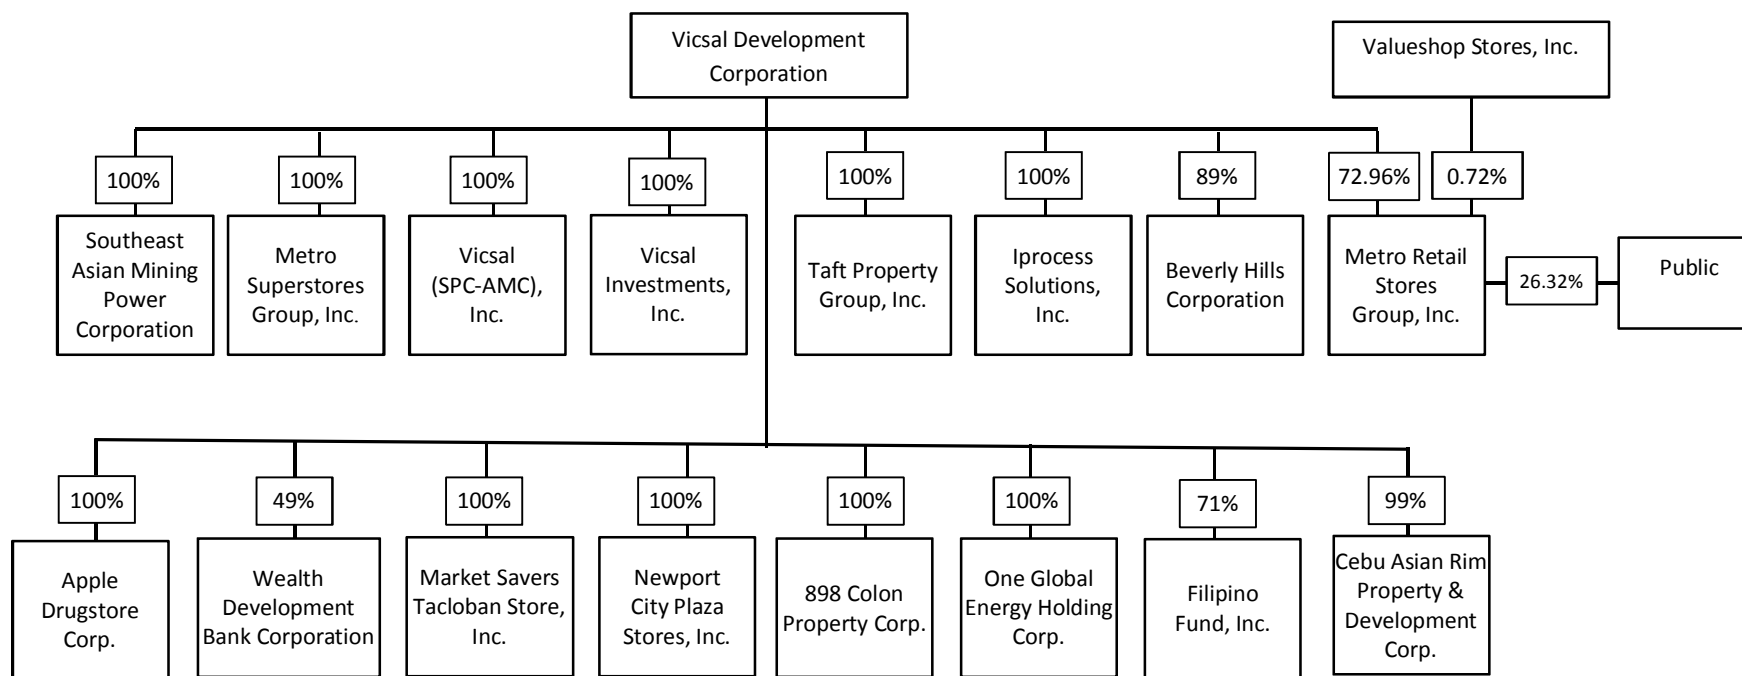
Vicsal Development Corporation

Valueshop Stores, Inc.

100%
Southeast Asian Mining Power Corporation

100%
Metro Superstores Group, Inc.

100%
Vicsal (SPC-AMC), Inc.

100%
Vicsal Investments, Inc.

100%
Taft Property Group, Inc.

100%
Iprocess Solutions, Inc.

89%
Beverly Hills Corporation

72.96%

0.72%

Metro Retail Stores Group, Inc.

26.32%

Public

100%
Apple Drugstore Corp.

49%
Wealth Development Bank Corporation

100%
Market Savers Tacloban Store, Inc.

100%
Newport City Plaza Stores, Inc.

100%
898 Colon Property Corp.

100%
One Global Energy Holding Corp.

71%
Filipino Fund, Inc.

99%
Cebu Asian Rim Property & Development Corp.